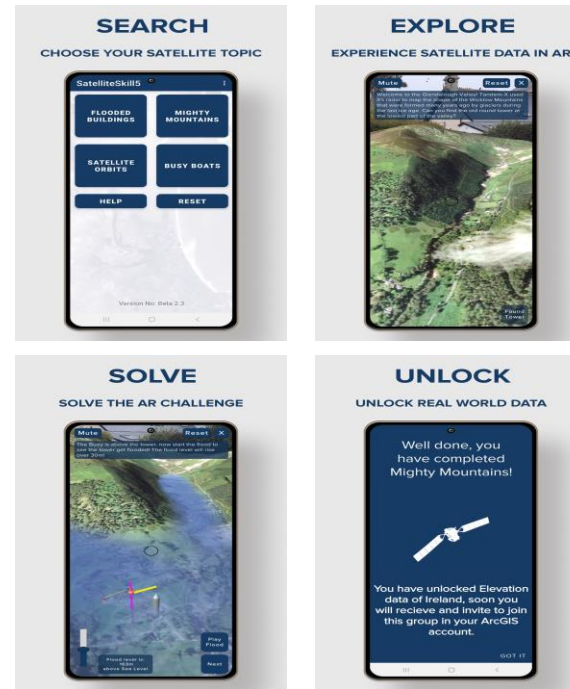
SEARCH

CHOOSE YOUR SATELLITE TOPIC

SatelliteSkill5

FLOODED BUILDINGS

MIGHTY MOUNTAINS

SATELLITE ORBITS

BUSY BOATS

HELP

RESET

Version No: Beta 2.3

EXPLORE

EXPERIENCE SATELLITE DATA IN AR

Mute

Reset

X

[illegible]

Found Tower

SOLVE

SOLVE THE AR CHALLENGE

Mute

Reset

X

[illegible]

Play Flood

Flood level is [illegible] above Sea Level

Next

UNLOCK

UNLOCK REAL WORLD DATA

Well done, you have completed Mighty Mountains!

You have unlocked Elevation data of Ireland, soon you will recieve and invite to join this group in your ArcGIS account.

GOT IT